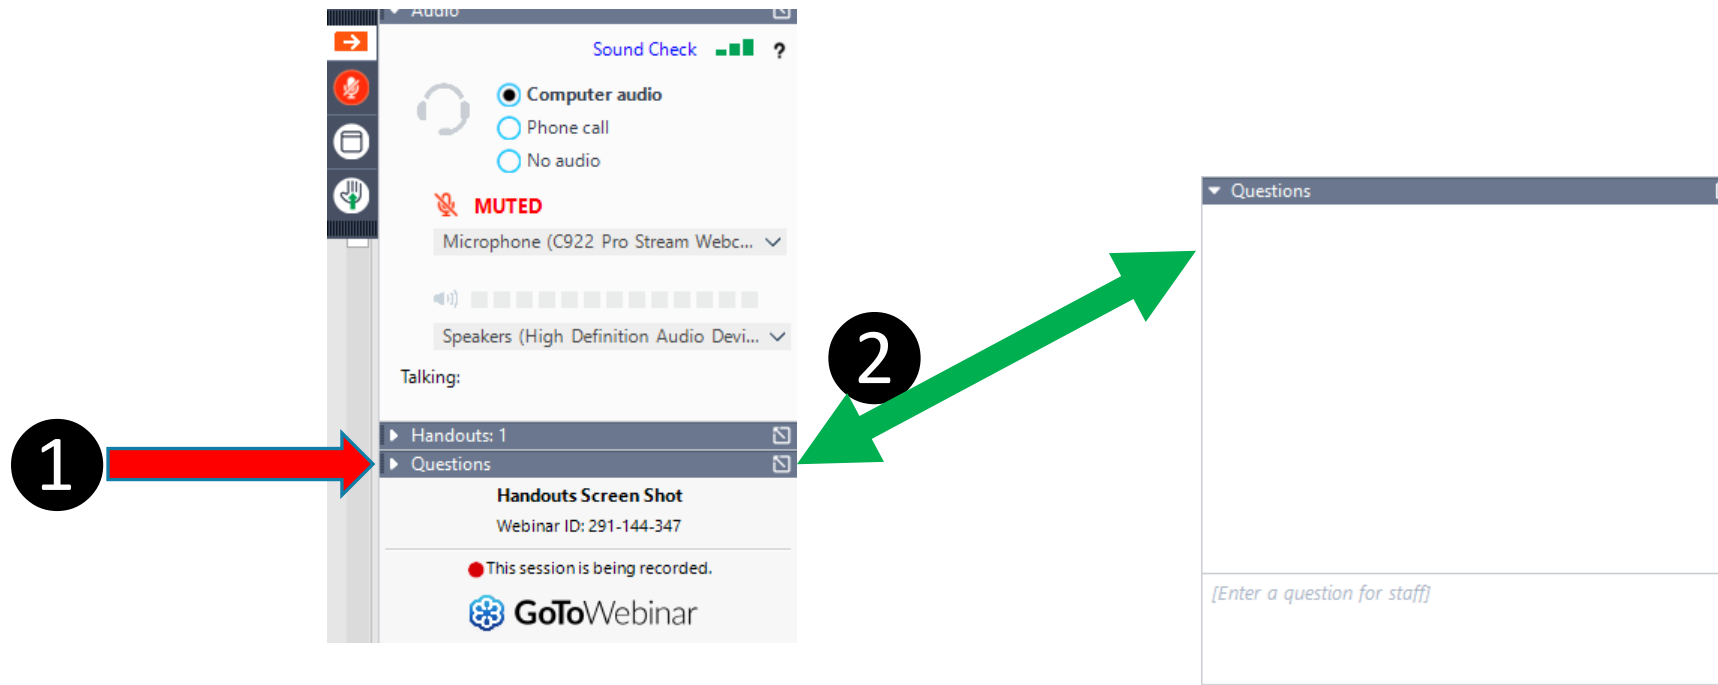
Audio

Sound Check ?

Computer audio
Phone call
No audio

MUTED

Microphone (C922 Pro Stream Webc...

Speakers (High Definition Audio Devi...

Talking:

Handouts: 1
Questions

Handouts Screen Shot
Webinar ID: 291-144-347

This session is being recorded.

GoToWebinar

1

2

Questions

[Enter a question for staff]